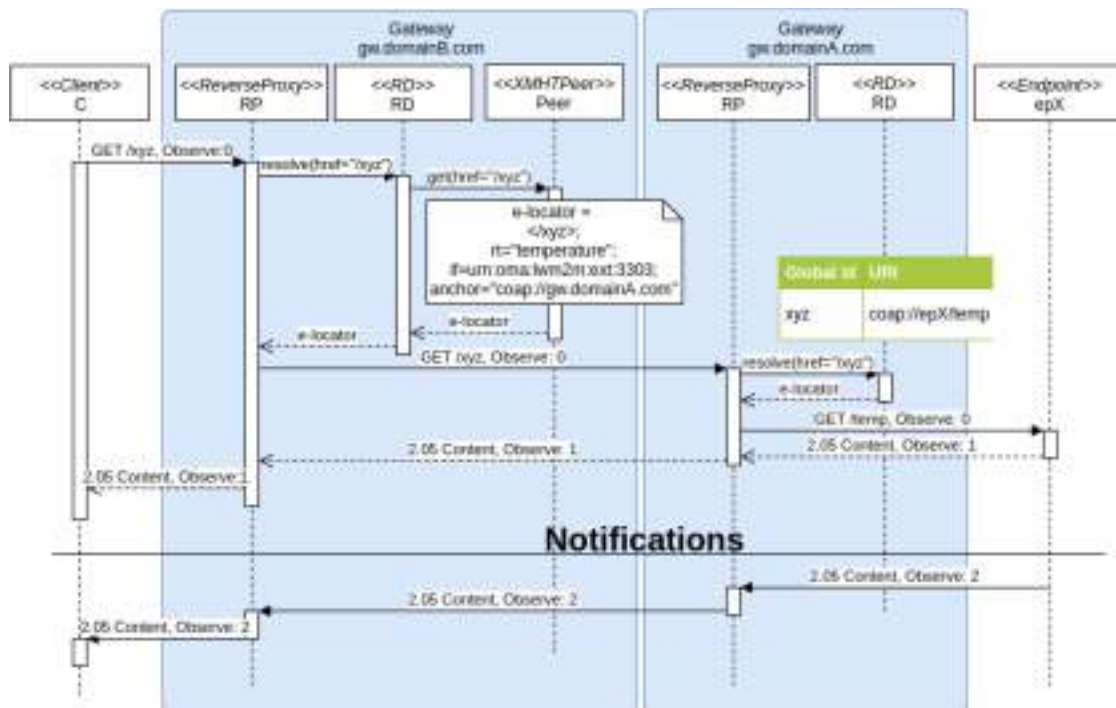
Gateway
gw.domainB.com

Gateway
gw.domainA.com

<<Client>>
C

<<ReverseProxy>>
RP

<<RD>>
RD

<<XMH7Peer>>
Peer

<<ReverseProxy>>
RP

<<RD>>
RD

<<Endpoint>>
epX

GET /xyz, Observe:0

resolve(href="/xyz")

get(href="/xyz")

e-locator =
</xyz>;
rt="temperature";
if=urn:oma:lwm2m:ext:3303;
anchor="coap://gw.domainA.com"

| Global id | URI |
|---|---|
| xyz | coap://epX/temp |

e-locator

e-locator

GET /xyz, Observe: 0

resolve(href="/xyz")

e-locator

GET /temp, Observe: 0

2.05 Content, Observe: 1

2.05 Content, Observe: 1

2.05 Content, Observe:1

Notifications

2.05 Content, Observe: 2

2.05 Content, Observe: 2

2.05 Content, Observe: 2